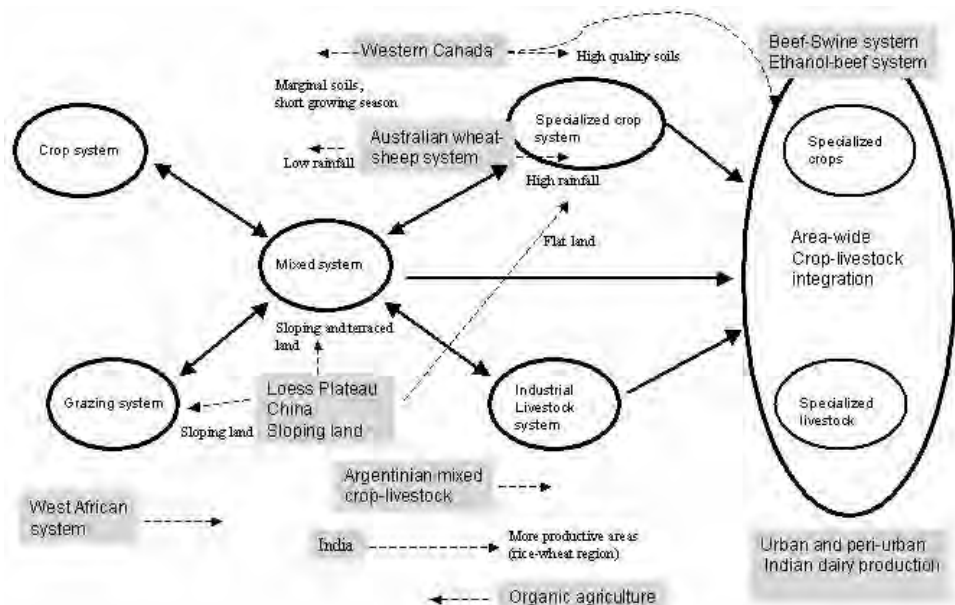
Western Canada

High quality soils

Beef-Swine system
Ethanol-beef system

Marginal soils, short growing season

Specialized crop system

Crop system

Australian wheat-sheep system

Low rainfall

High rainfall

Specialized crops

Flat land

Mixed system

Area-wide Crop-livestock integration

Sloping and terraced land

Loess Plateau China Sloping land

Grazing system

Sloping land

Industrial Livestock system

Specialized livestock

Argentinian mixed crop-livestock

West African system

India

More productive areas (rice-wheat region)

Urban and peri-urban Indian dairy production

Organic agriculture